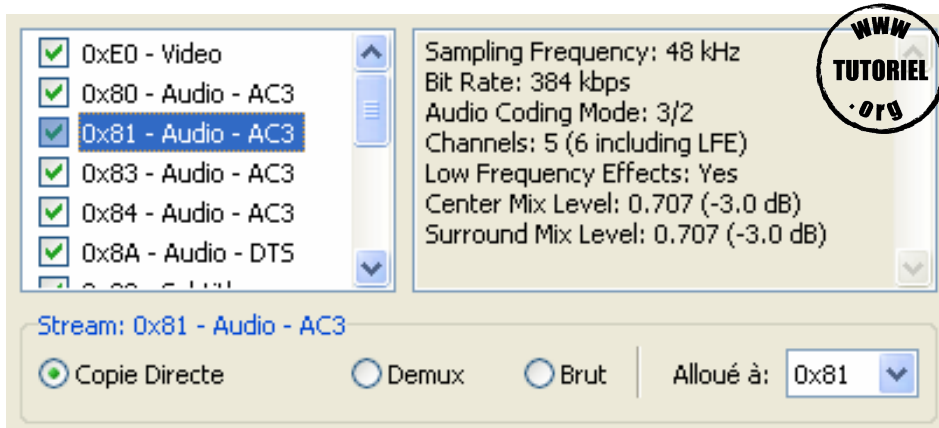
0xE0 - Video
0x80 - Audio - AC3
0x81 - Audio - AC3
0x83 - Audio - AC3
0x84 - Audio - AC3
0x8A - Audio - DTS
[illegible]

Sampling Frequency: 48 kHz
Bit Rate: 384 kbps
Audio Coding Mode: 3/2
Channels: 5 (6 including LFE)
Low Frequency Effects: Yes
Center Mix Level: 0.707 (-3.0 dB)
Surround Mix Level: 0.707 (-3.0 dB)

WWW
TUTORIEL
.org

Stream: 0x81 - Audio - AC3
Copie Directe
Demux
Brut
Alloué à:
0x81